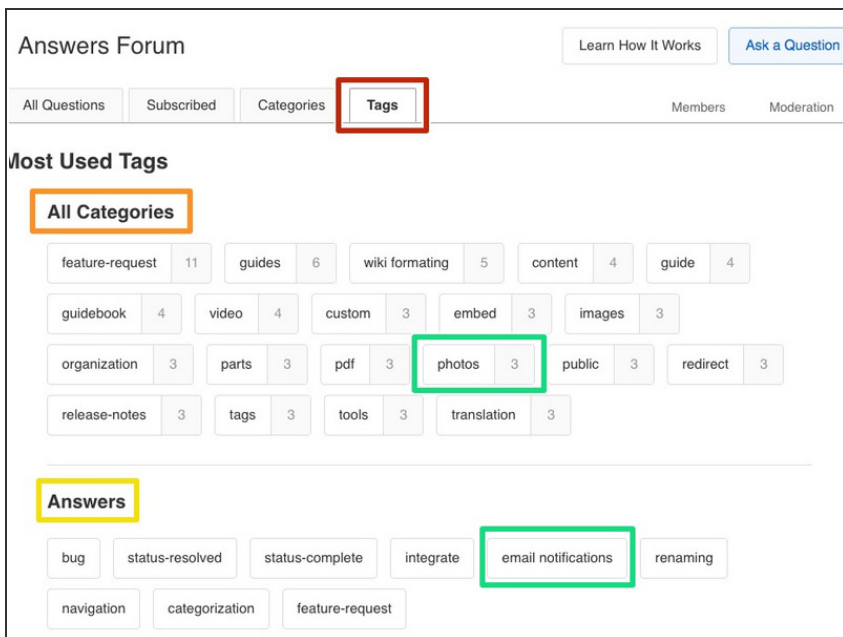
Answers Forum

Learn How It Works

Ask a Question

All Questions
Subscribed
Categories
Tags

Members
Moderation

Most Used Tags

All Categories

feature-request 11
guides 6
wiki formating 5
content 4
guide 4
guidebook 4
video 4
custom 3
embed 3
images 3
organization 3
parts 3
pdf 3
photos 3
public 3
redirect 3
release-notes 3
tags 3
tools 3
translation 3

Answers

bug
status-resolved
status-complete
integrate
email notifications
renaming
navigation
categorization
feature-request